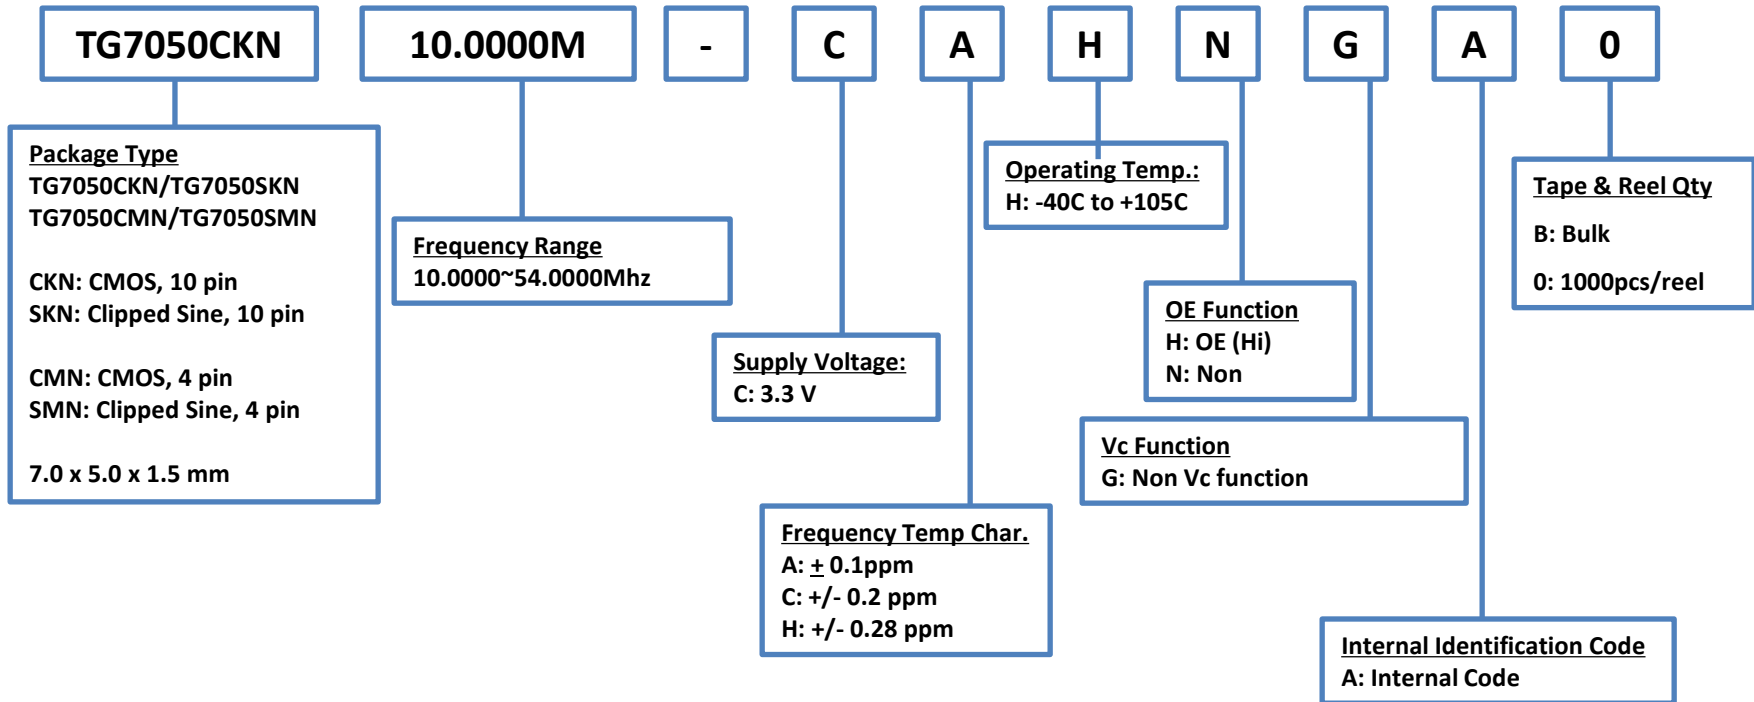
TG7050CKN 10.0000M - C A H N G A 0

Package Type
TG7050CKN/TG7050SKN
TG7050CMN/TG7050SMN

CKN: CMOS, 10 pin
SKN: Clipped Sine, 10 pin

CMN: CMOS, 4 pin
SMN: Clipped Sine, 4 pin

7.0 x 5.0 x 1.5 mm

Frequency Range
10.0000~54.0000Mhz

Supply Voltage:
C: 3.3 V

Frequency Temp Char.
A: + 0.1ppm
C: +/- 0.2 ppm
H: +/- 0.28 ppm

Operating Temp.:
H: -40C to +105C

OE Function
H: OE (Hi)
N: Non

Vc Function
G: Non Vc function

Tape & Reel Qty
B: Bulk
0: 1000pcs/reel

Internal Identification Code
A: Internal Code